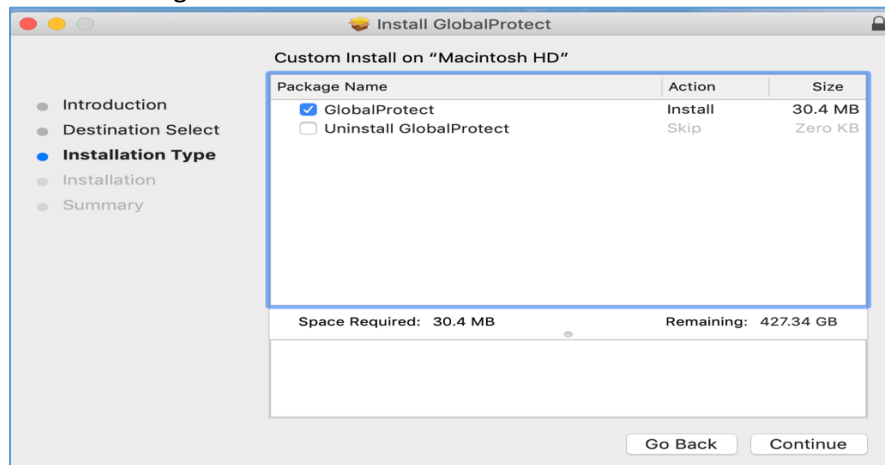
Install GlobalProtect

Custom Install on "Macintosh HD"

Introduction
Destination Select
Installation Type
Installation
Summary

| Package Name | Action | Size |
|---|---|---|
| GlobalProtect | Install | 30.4 MB |
| Uninstall GlobalProtect | Skip | Zero KB |

Space Required: 30.4 MB

Remaining: 427.34 GB

Go Back

Continue